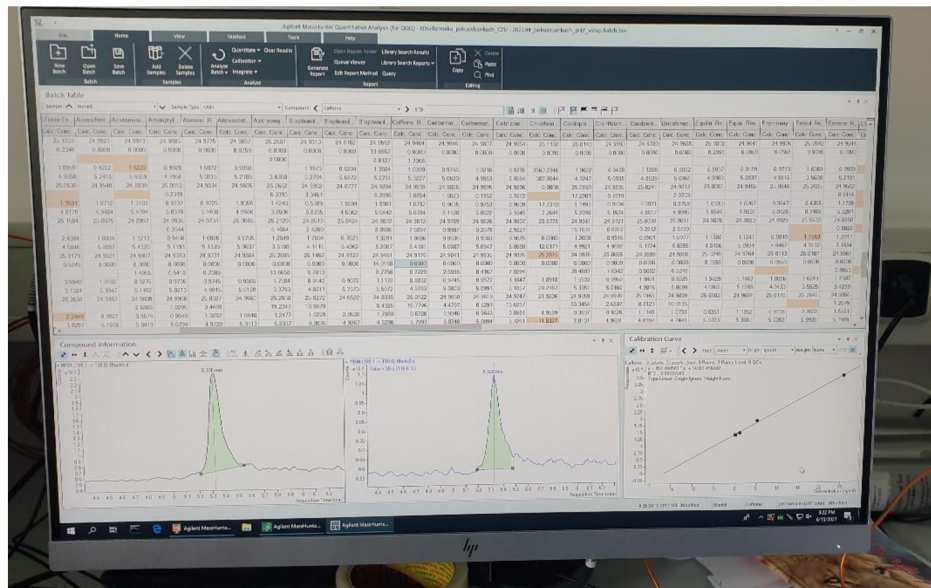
Agilent MassHunter Quant Rather Analysis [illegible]

File Home View Method Tools Help

New Batch Open Batch Save Batch Add Samples Delete Samples Analyze Batch Quantitate Calibration Integrate Clear Results Generate Report Open Report Folder Queue viewer Edit Report Method Library Search Results Library Search Reports Query Copy Delete Paste Find

Batch Batch Samples Analyze Report Editing

Batch Table

Compound Information

Calibration Curve

5.330 min

hp